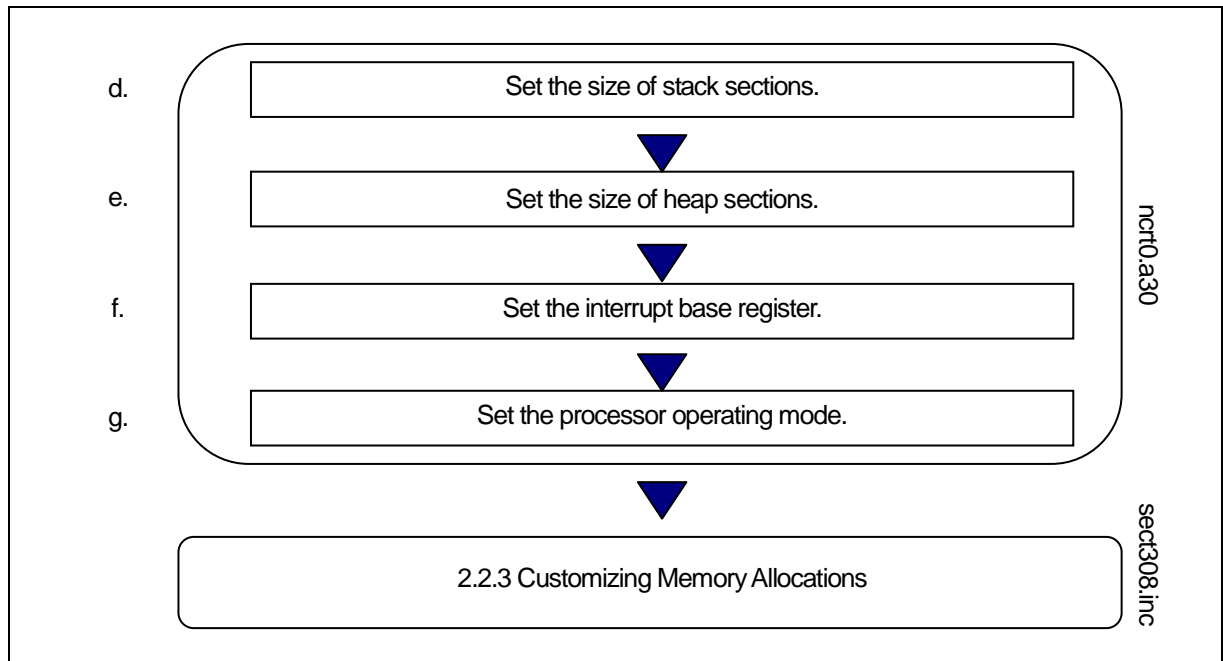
d. Set the size of stack sections.

e. Set the size of heap sections.

f. Set the interrupt base register.

g. Set the processor operating mode.

ncrt0.a30

2.2.3 Customizing Memory Allocations

sect308.inc